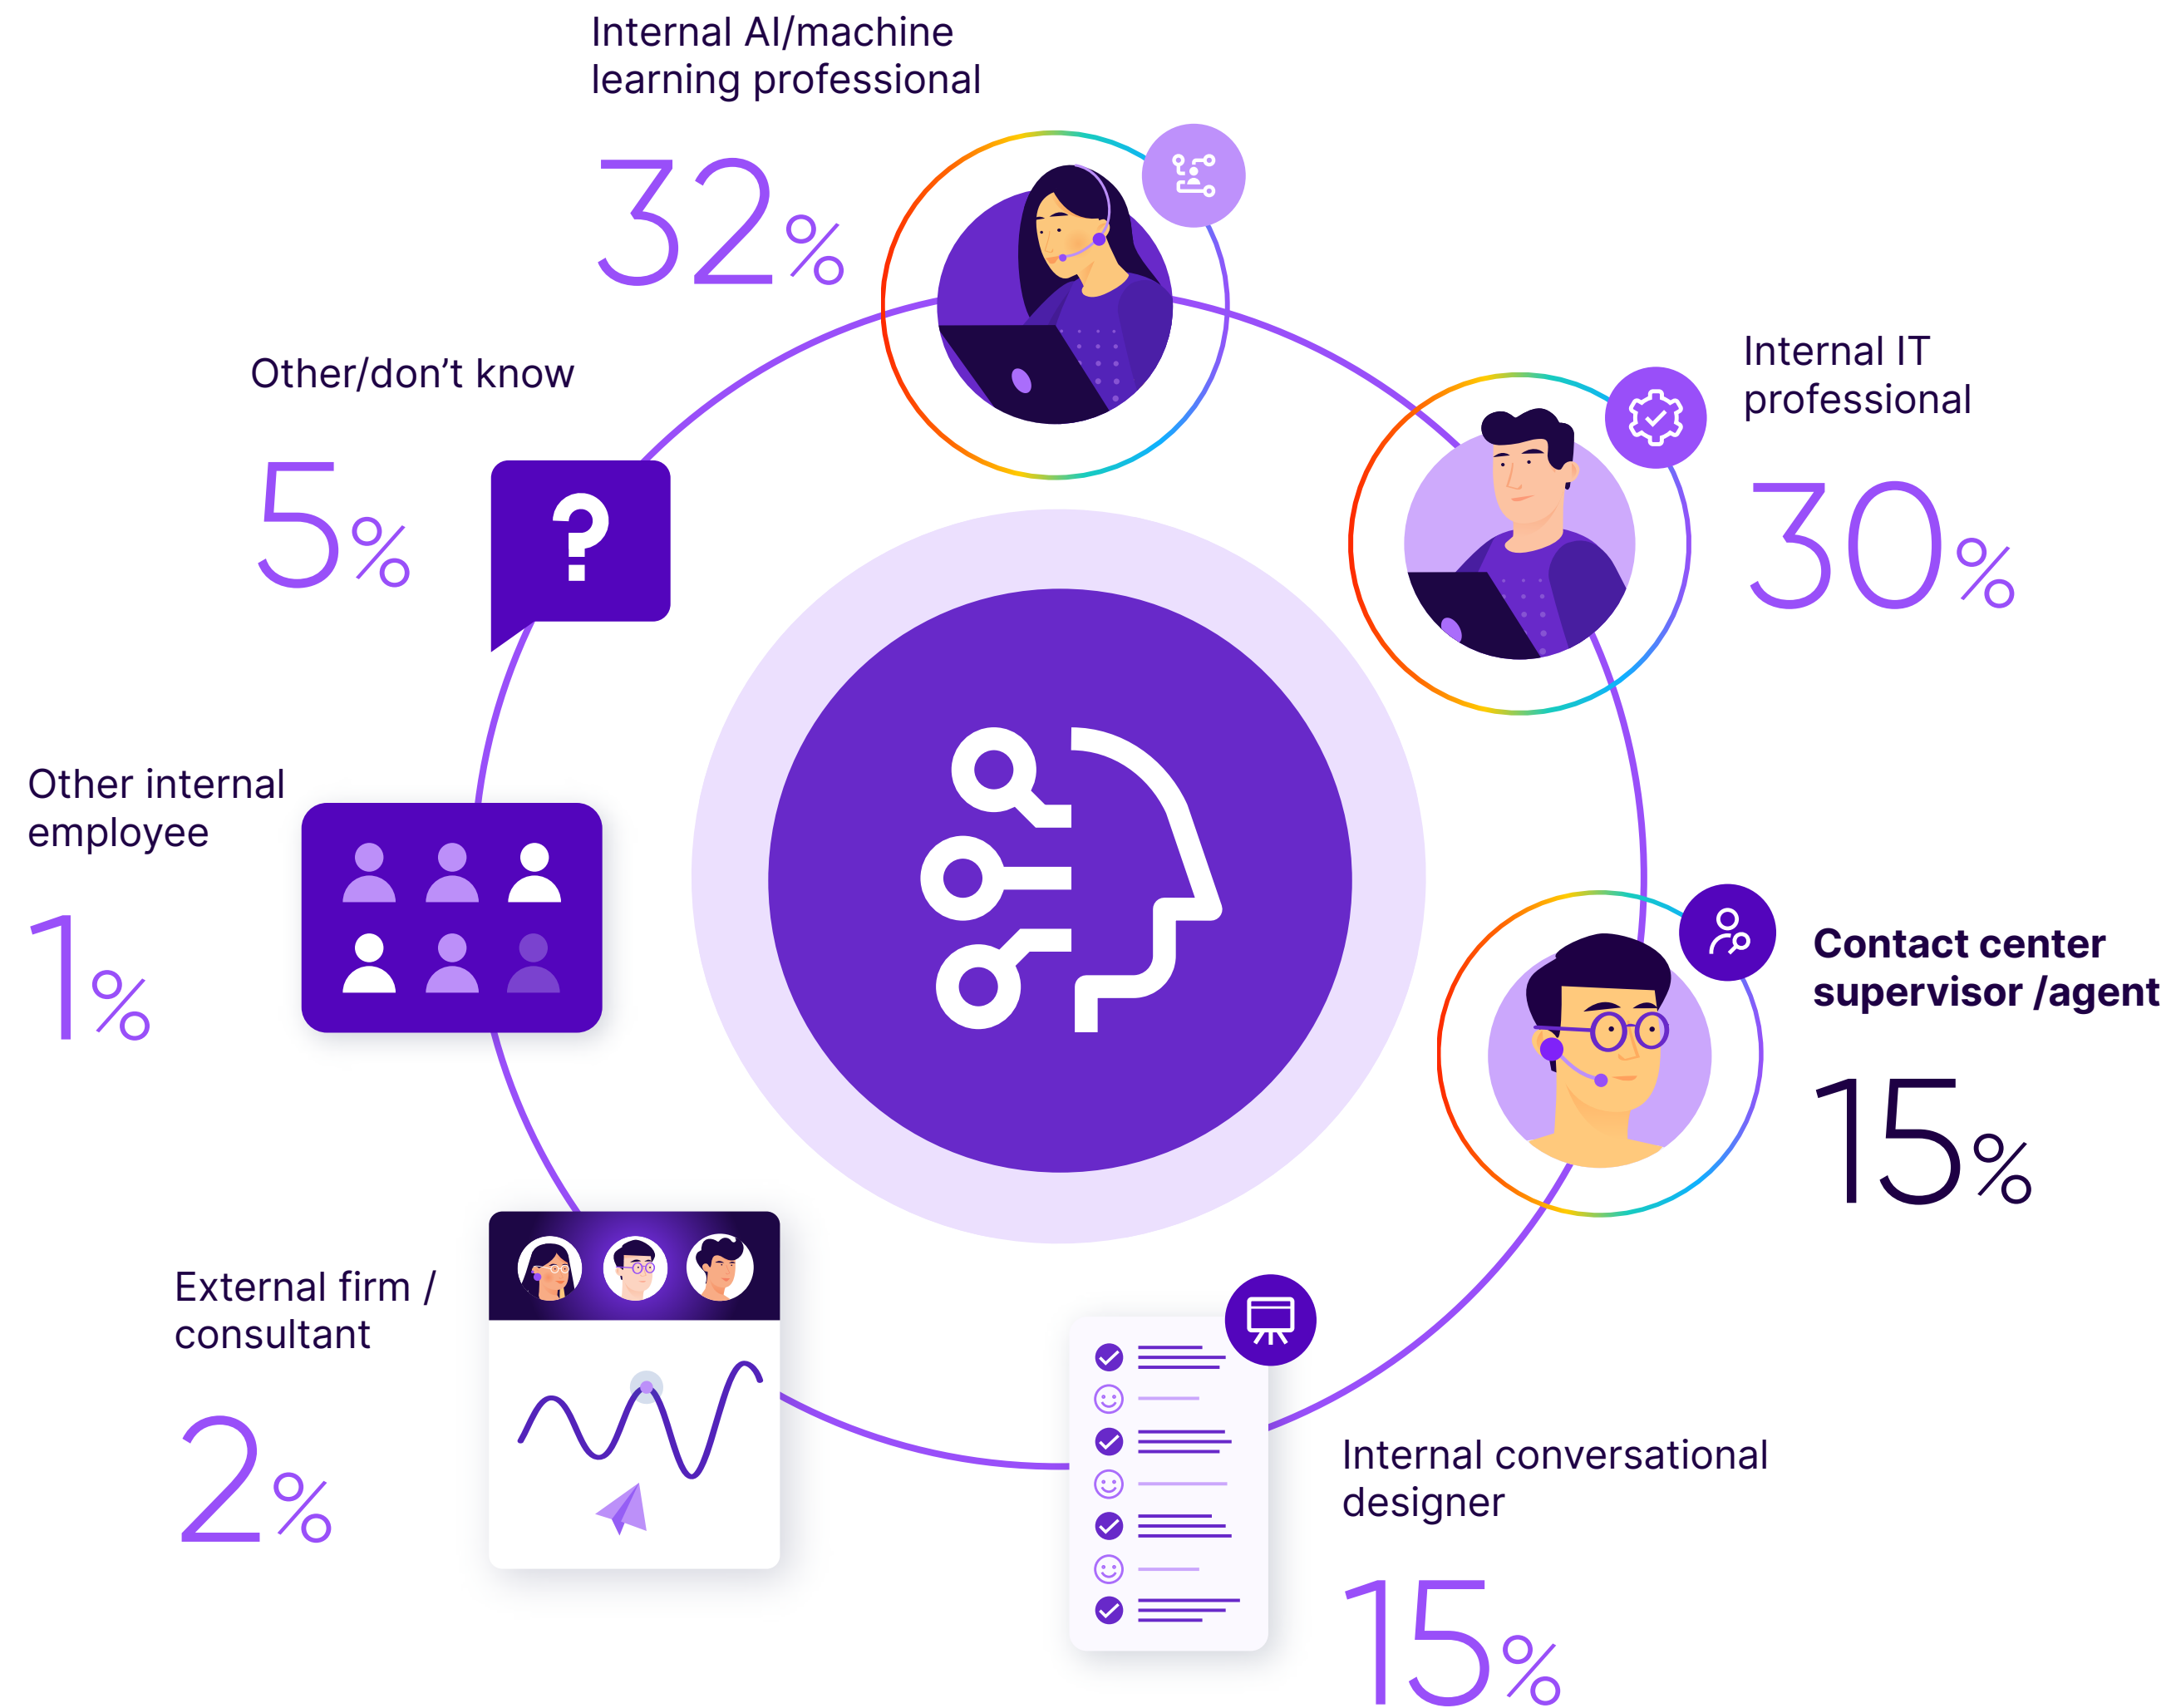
Internal AI/machine learning professional

32%

Other/don’t know

5%

Internal IT professional

30%

Other internal employee

1%

Contact center supervisor /agent

15%

External firm / consultant

2%

Internal conversational designer

15%